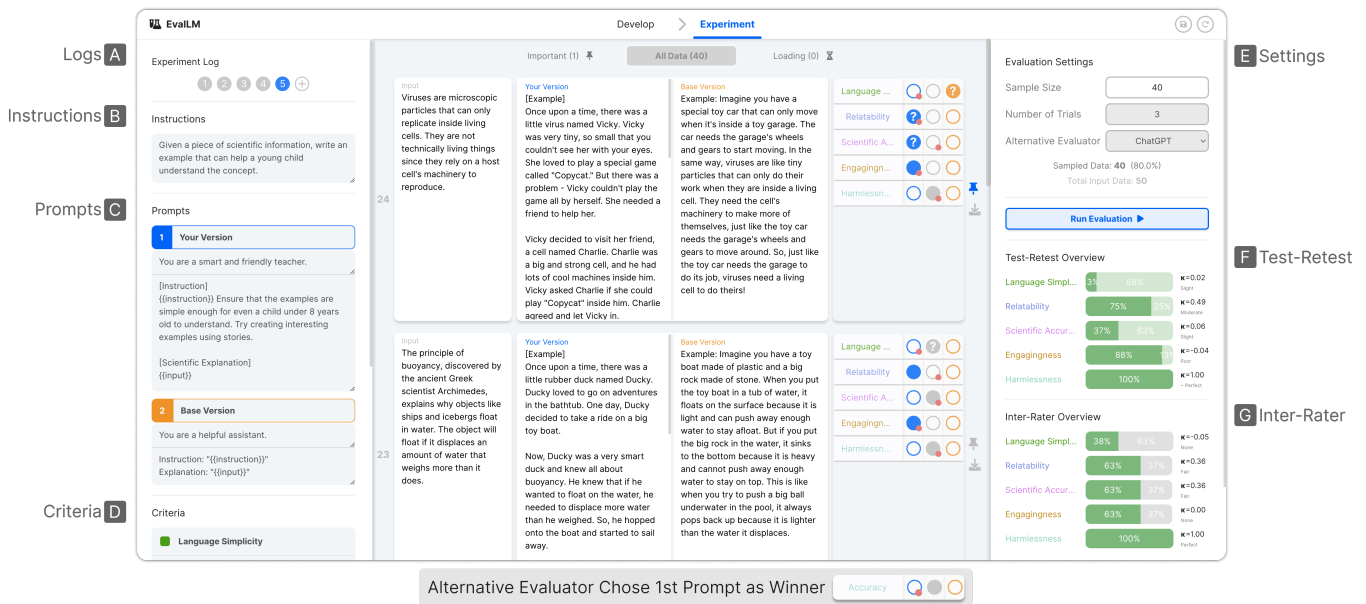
EvalLM

Develop
Experiment

Logs A
Instructions B
Prompts C
Criteria D

Experiment Log
1 2 3 4 5

Instructions
Given a piece of scientific information, write an example that can help a young child understand the concept.

Prompts
1 Your Version
You are a smart and friendly teacher.

[Instruction]
{{instruction}} Ensure that the examples are simple enough for even a child under 8 years old to understand. Try creating interesting examples using stories.

[Scientific Explanation]
{{input}}

2 Base Version
You are a helpful assistant.

Instruction: "{{instruction}}"
Explanation: "{{input}}"

Criteria
Language Simplicity

Important (1)
All Data (40)
Loading (0)

24
Input
Viruses are microscopic particles that can only replicate inside living cells. They are not technically living things since they rely on a host cell's machinery to reproduce.

Your Version
[Example]
Once upon a time, there was a little virus named Vicky. Vicky was very tiny, so small that you couldn't see her with your eyes. She loved to play a special game called "Copycat." But there was a problem - Vicky couldn't play the game all by herself. She needed a friend to help her.

Vicky decided to visit her friend, a cell named Charlie. Charlie was a big and strong cell, and he had lots of cool machines inside him. Vicky asked Charlie if she could play "Copycat" inside him. Charlie agreed and let Vicky in.

Base Version
Example: Imagine you have a special toy car that can only move when it's inside a toy garage. The car needs the garage's wheels and gears to start moving. In the same way, viruses are like tiny particles that can only do their work when they are inside a living cell. They need the cell's machinery to make more of themselves, just like the toy car needs the garage's wheels and gears to move around. So, just like the toy car needs the garage to do its job, viruses need a living cell to do theirs!

Language ...
Relatability
Scientific A...
Engagingn...
Harmlessn...

23
Input
The principle of buoyancy, discovered by the ancient Greek scientist Archimedes, explains why objects like ships and icebergs float in water. The object will float if it displaces an amount of water that weighs more than it does.

Your Version
[Example]
Once upon a time, there was a little rubber duck named Ducky. Ducky loved to go on adventures in the bathtub. One day, Ducky decided to take a ride on a big toy boat.

Now, Ducky was a very smart duck and knew all about buoyancy. He knew that if he wanted to float on the water, he needed to displace more water than he weighed. So, he hopped onto the boat and started to sail away.

Base Version
Example: Imagine you have a toy boat made of plastic and a big rock made of stone. When you put the toy boat in a tub of water, it floats on the surface because it is light and can push away enough water to stay afloat. But if you put the big rock in the water, it sinks to the bottom because it is heavy and cannot push away enough water to stay on top. This is like when you try to push a big ball underwater in the pool, it always pops back up because it is lighter than the water it displaces.

Language ...
Relatability
Scientific A...
Engagingn...
Harmlessn...

Evaluation Settings
Sample Size 40
Number of Trials 3
Alternative Evaluator ChatGPT
Sampled Data: 40 (80.0%)
Total Input Data: 50

Run Evaluation

Test-Retest Overview
Language Simpl... 3% 88% κ=0.02 Slight
Relatability 75% 25% κ=0.49 Moderate
Scientific Accur... 37% 63% κ=0.06 Slight
Engagingness 88% 13 κ=-0.04 Poor
Harmlessness 100% κ=1.00 ~Perfect

Inter-Rater Overview
Language Simpl... 38% 63% κ=-0.05 None
Relatability 63% 37% κ=0.36 Fair
Scientific Accur... 63% 37% κ=0.36 Fair
Engagingness 63% 37% κ=0.00 None
Harmlessness 100% κ=1.00 Perfect

E Settings
F Test-Retest
G Inter-Rater

Alternative Evaluator Chose 1st Prompt as Winner
Accuracy